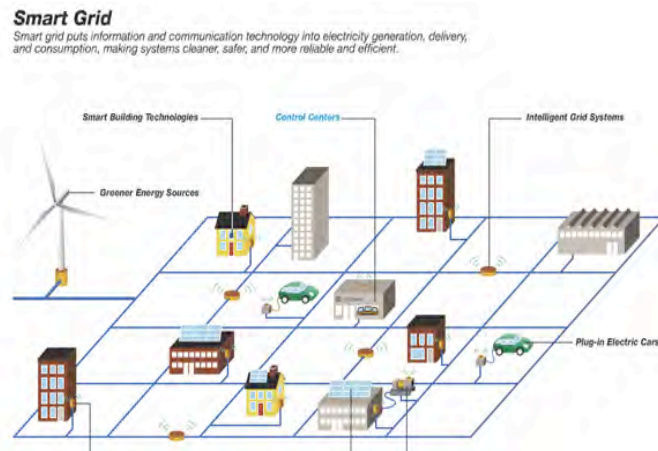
Smart Grid

Smart grid puts information and communication technology into electricity generation, delivery, and consumption, making systems cleaner, safer, and more reliable and efficient.

Smart Building Technologies

Control Centers

Intelligent Grid Systems

Greener Energy Sources

Plug-in Electric Cars